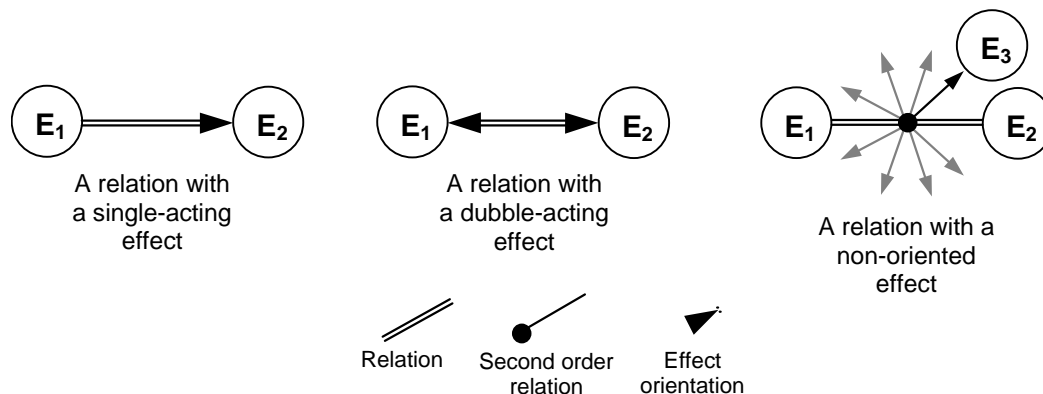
$E_1$ $E_2$

A relation with a single-acting effect

$E_1$ $E_2$

A relation with a dubble-acting effect

$E_3$

$E_1$ $E_2$

A relation with a non-oriented effect

Relation

Second order relation

Effect orientation